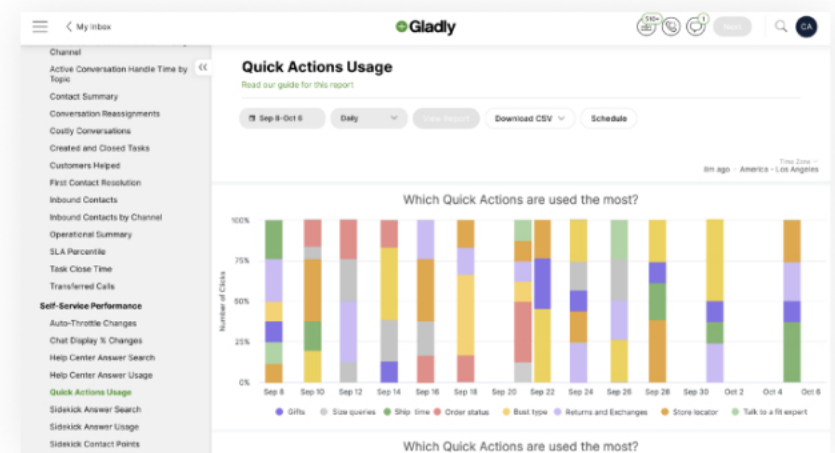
My Inbox

Gladly

510+

1

Next

CA

Channel

Active Conversation Handle Time by Topic

Contact Summary

Conversation Reassignments

Costly Conversations

Created and Closed Tasks

Customers Helped

First Contact Resolution

Inbound Contacts

Inbound Contacts by Channel

Operational Summary

SLA Percentile

Task Close Time

Transferred Calls

Self-Service Performance

Auto-Throttle Changes

Chat Display % Changes

Help Center Answer Search

Help Center Answer Usage

Quick Actions Usage

Sidekick Answer Search

Sidekick Answer Usage

Sidekick Contact Points

Quick Actions Usage

Read our guide for this report

Sep 8-Oct 6

Daily

View Report

Download CSV

Schedule

Time Zone

8m ago · America - Los Angeles

Which Quick Actions are used the most?

100%

75%

50%

25%

0%

Number of Clicks

Sep 8 Sep 10 Sep 12 Sep 14 Sep 16 Sep 18 Sep 20 Sep 22 Sep 24 Sep 26 Sep 28 Sep 30 Oct 2 Oct 4 Oct 6

Gifts Size queries Ship time Order status Bust type Returns and Exchanges Store locator Talk to a fit expert

Which Quick Actions are used the most?